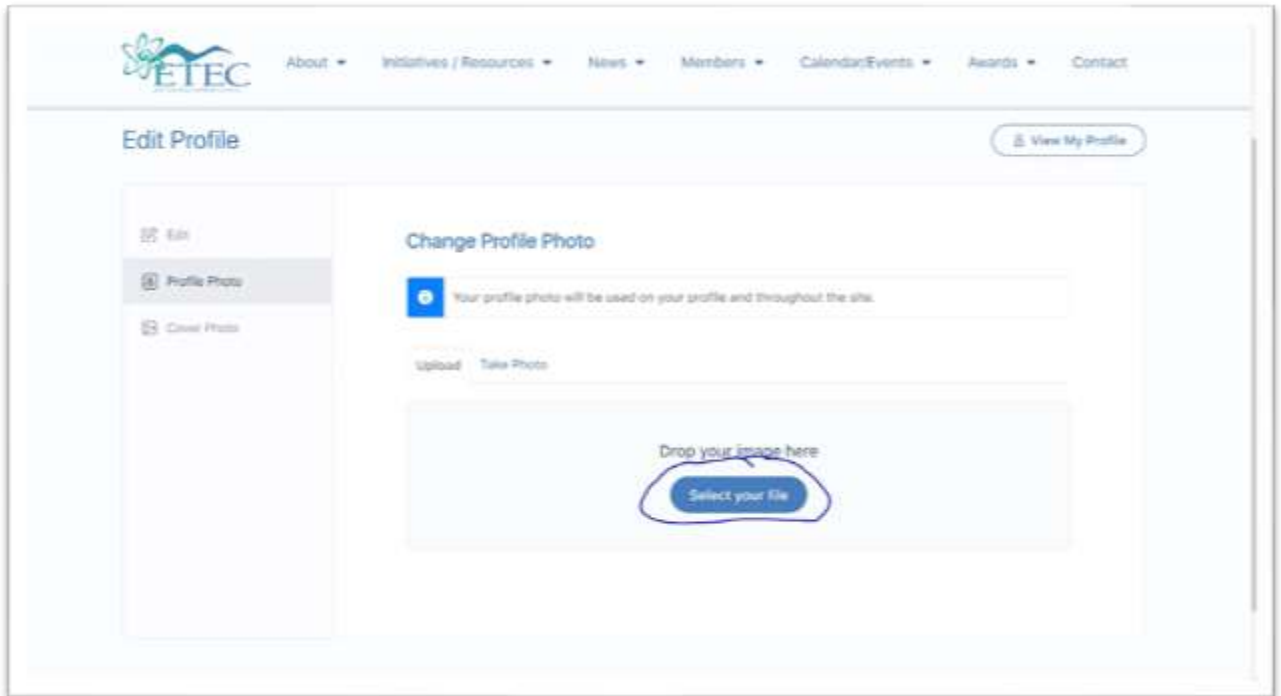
ETEC

About ▾ Initiatives / Resources ▾ News ▾ Members ▾ Calendar/Events ▾ Awards ▾ Contact

Edit Profile

View My Profile

Edit

Profile Photo

Cover Photo

Change Profile Photo

Your profile photo will be used on your profile and throughout the site.

Upload Take Photo

Drop your image here

Select your file